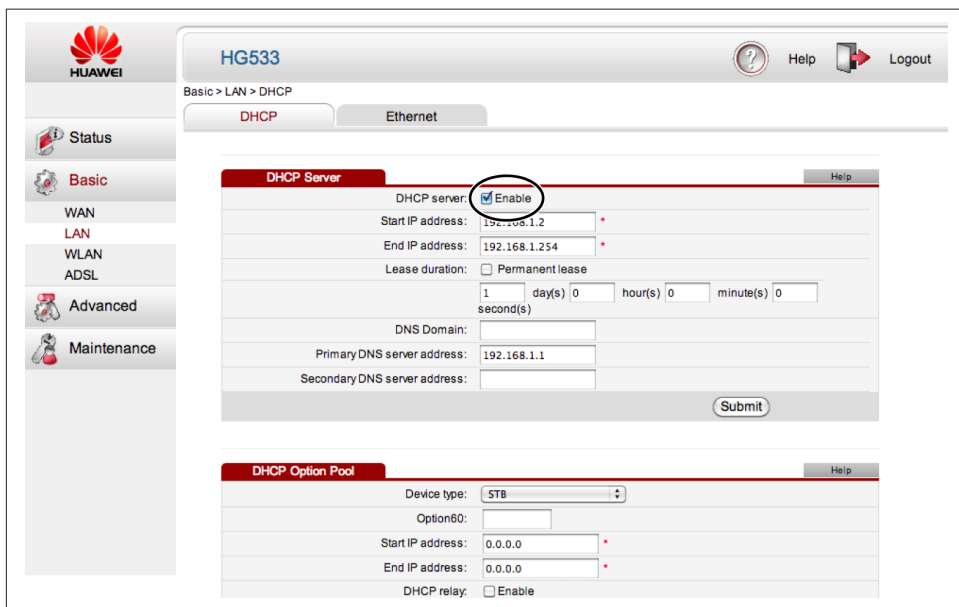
HUAWEI

HG533

Help Logout

Basic > LAN > DHCP

DHCP Ethernet

Status

Basic

WAN
LAN
WLAN
ADSL

Advanced

Maintenance

DHCP Server Help

DHCP server: Enable

Start IP address: 192.168.1.2 *

End IP address: 192.168.1.254 *

Lease duration: Permanent lease

1 day(s) 0 hour(s) 0 minute(s) 0 second(s)

DNS Domain:

Primary DNS server address: 192.168.1.1

Secondary DNS server address:

Submit

DHCP Option Pool Help

Device type: STB

Option60:

Start IP address: 0.0.0.0 *

End IP address: 0.0.0.0 *

DHCP relay: Enable